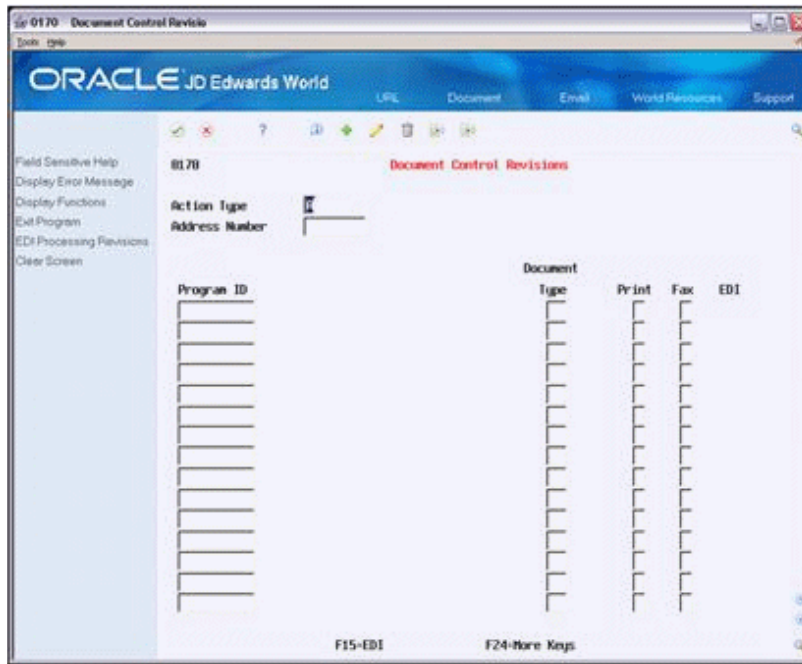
0170 Document Control Revisio
Tools Help

ORACLE JD Edwards World
URL Document Email World Resources Support

Field Sensitive Help
Display Error Message
Display Functions
Exit Program
EDI Processing Revisions
Clear Screen

0170 Document Control Revisions

Action Type
Address Number

| Program ID | Document Type | Print | Fax | EDI |
|---|---|---|---|---|

F15=EDI F24=More Keys